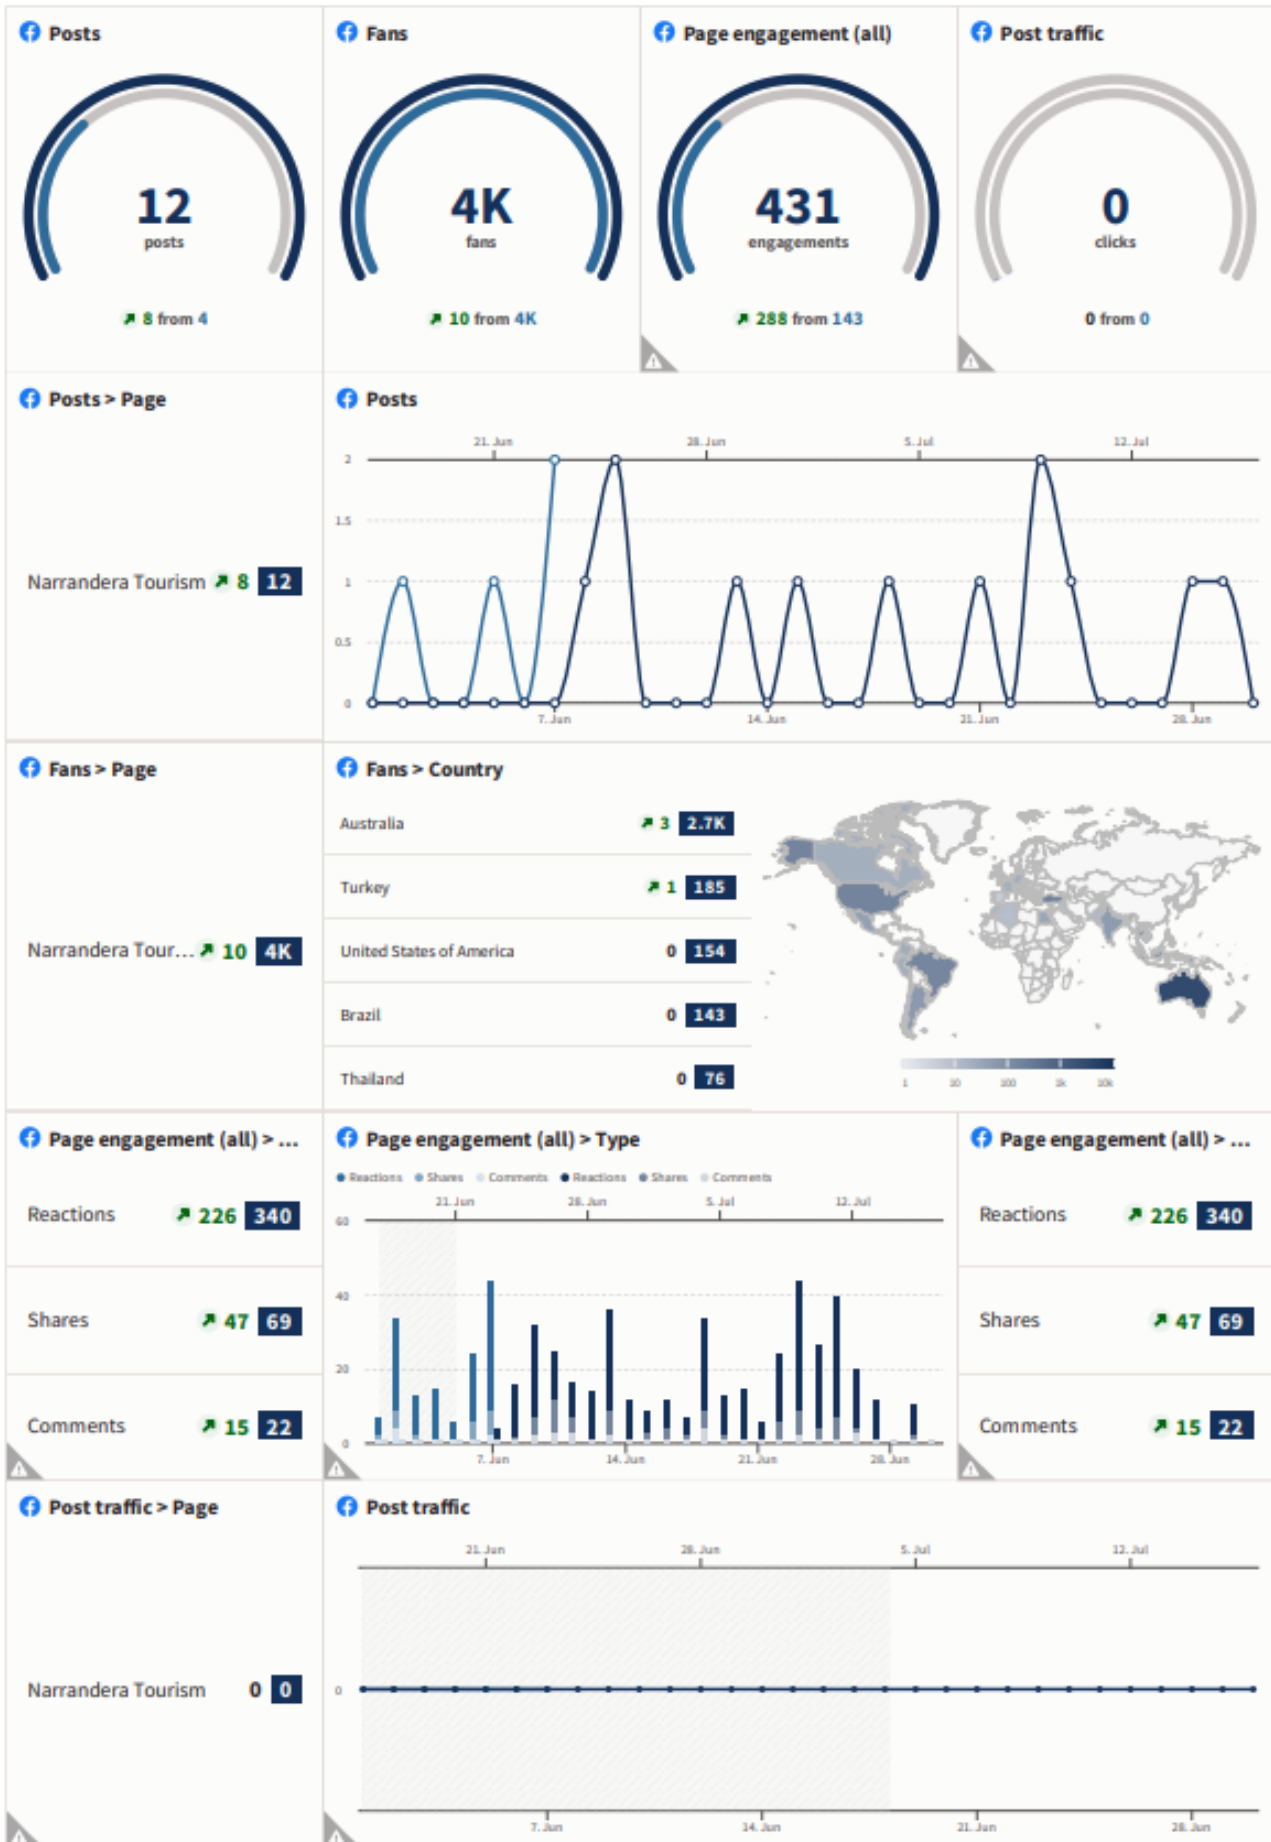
Posts

12
posts

8 from 4

Fans

4K
fans

10 from 4K

Page engagement (all)

431
engagements

288 from 143

Post traffic

0
clicks

0 from 0

Posts > Page

Narrandera Tourism 8 12

Posts

21. Jun 28. Jun 5. Jul 12. Jul

2
1.5
1
0.5
0

7. Jun 14. Jun 21. Jun 28. Jun

Fans > Page

Narrandera Tour... 10 4K

Fans > Country

| | | |
|---|---|---|
| Australia | 3 | 2.7K |
| Turkey | 1 | 185 |
| United States of America | 0 | 154 |
| Brazil | 0 | 143 |
| Thailand | 0 | 76 |

1 10 100 1k 10k

Page engagement (all) > ...

| | | |
|---|---|---|
| Reactions | 226 | 340 |
| Shares | 47 | 69 |
| Comments | 15 | 22 |

Page engagement (all) > Type

Reactions Shares Comments Reactions Shares Comments

21. Jun 28. Jun 5. Jul 12. Jul

60
40
20
0

7. Jun 14. Jun 21. Jun 28. Jun

Page engagement (all) > ...

| | | |
|---|---|---|
| Reactions | 226 | 340 |
| Shares | 47 | 69 |
| Comments | 15 | 22 |

Post traffic > Page

Narrandera Tourism 0 0

Post traffic

21. Jun 28. Jun 5. Jul 12. Jul

0

7. Jun 14. Jun 21. Jun 28. Jun